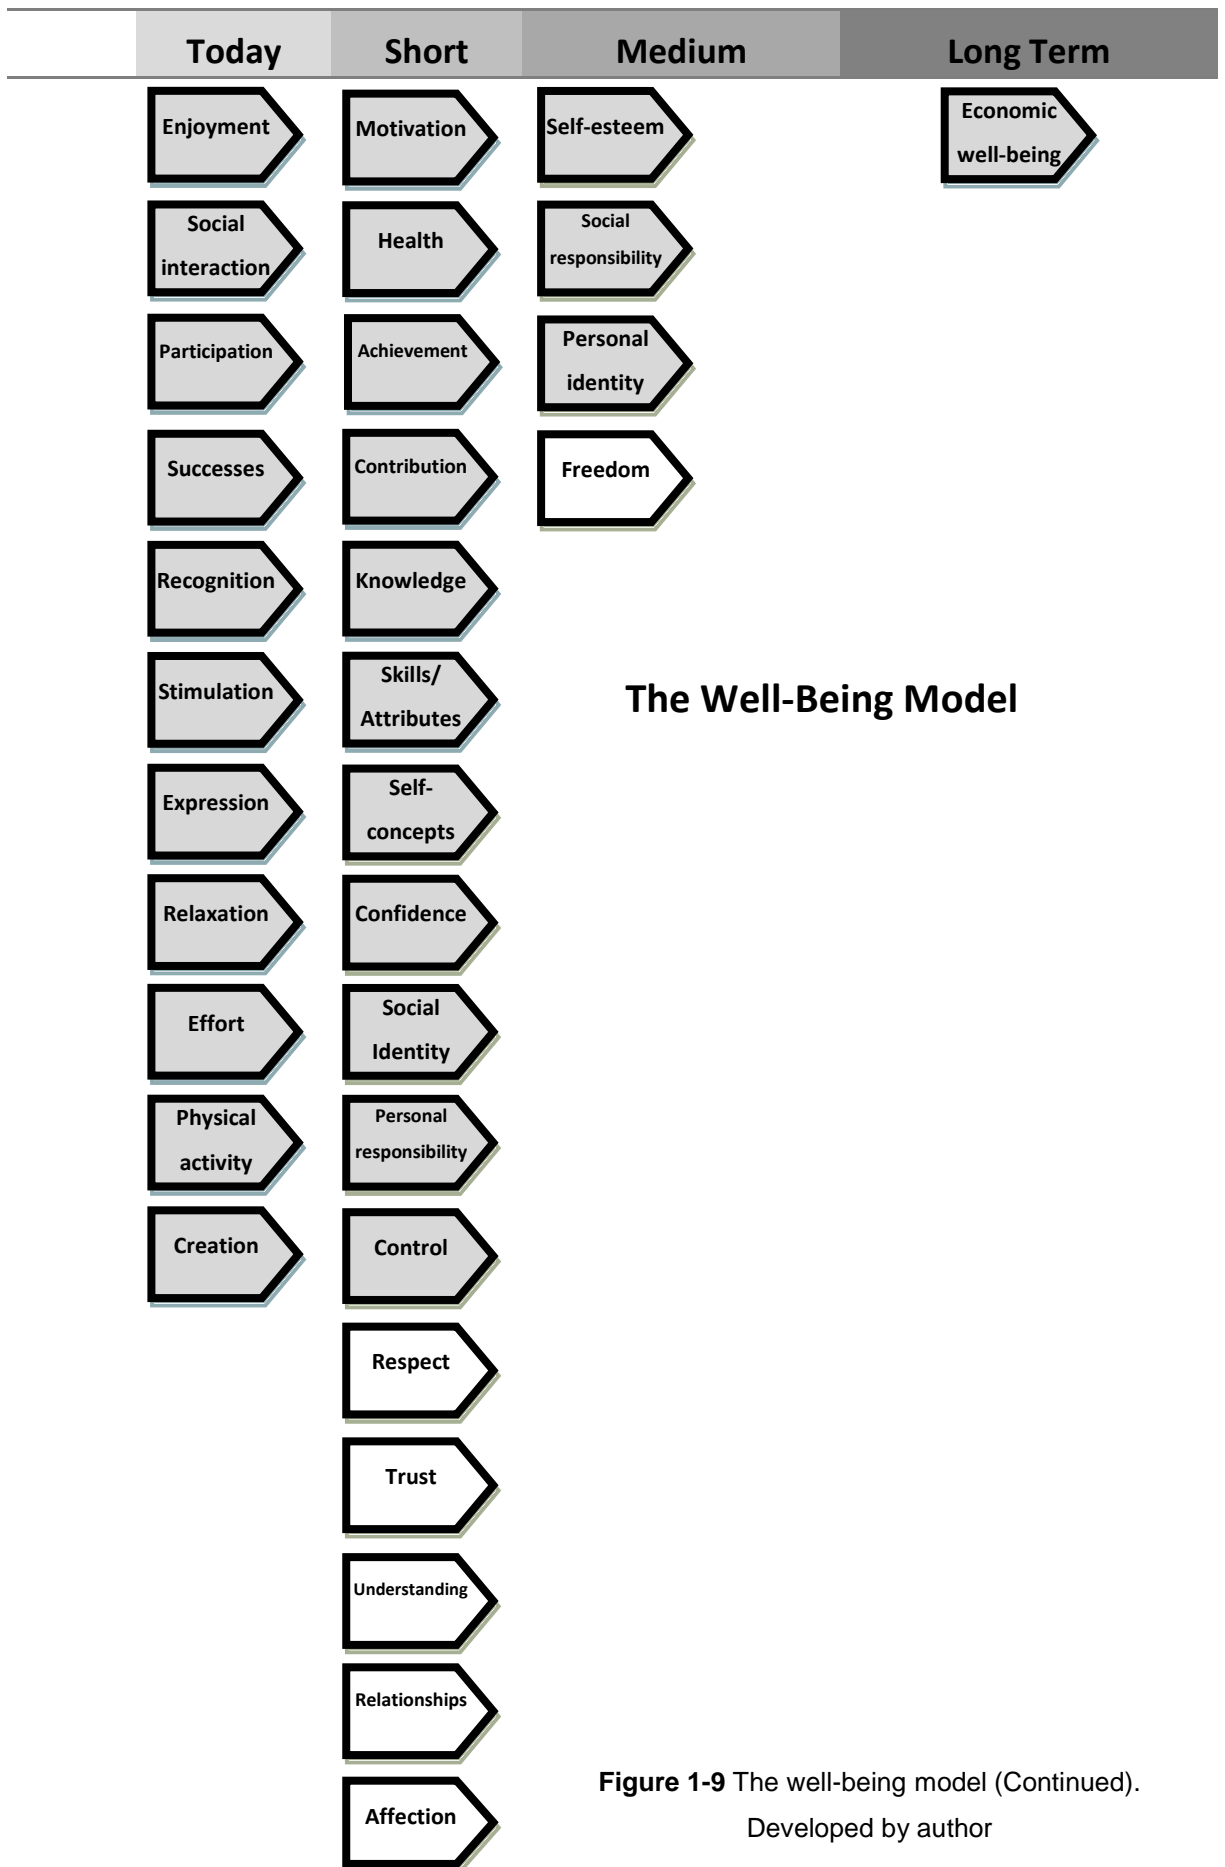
Today
Short
Medium
Long Term

Enjoyment
Social interaction
Participation
Successes
Recognition
Stimulation
Expression
Relaxation
Effort
Physical activity
Creation

Motivation
Health
Achievement
Contribution
Knowledge
Skills/ Attributes
Self-concepts
Confidence
Social Identity
Personal responsibility
Control
Respect
Trust
Understanding
Relationships
Affection

Self-esteem
Social responsibility
Personal identity
Freedom

Economic well-being

The Well-Being Model

**Figure 1-9** The well-being model (Continued). Developed by author